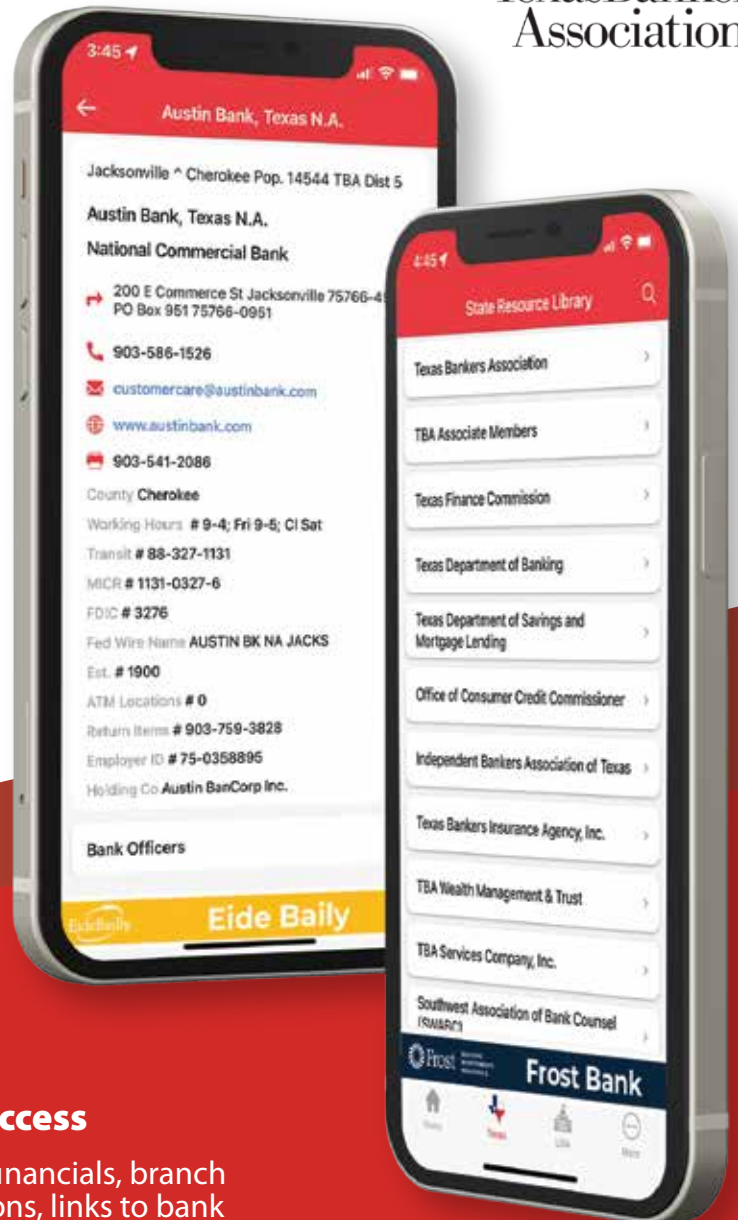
Association

3:45

Austin Bank, Texas N.A.

Jacksonville ^ Cherokee Pop. 14544 TBA Dist 5

Austin Bank, Texas N.A.

National Commercial Bank

200 E Commerce St Jacksonville 75766-4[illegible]
PO Box 951 75766-0951

903-586-1526

customercare@austinbank.com

www.austinbank.com

903-541-2086

County Cherokee

Working Hours # 9-4; Fri 9-5; Cl Sat

Transit # 88-327-1131

MICR # 1131-0327-6

FDIC # 3276

Fed Wire Name AUSTIN BK NA JACKS

Est. # 1900

ATM Locations # 0

Return Items # 903-759-3828

Employer ID # 75-0358895

Holding Co Austin BanCorp Inc.

Bank Officers

EideBailly Eide Baily

4:45

State Resource Library

Texas Bankers Association

TBA Associate Members

Texas Finance Commission

Texas Department of Banking

Texas Department of Savings and Mortgage Lending

Office of Consumer Credit Commissioner

Independent Bankers Association of Texas

Texas Bankers Insurance Agency, Inc.

TBA Wealth Management & Trust

TBA Services Company, Inc.

Southwest Association of Bank Counsel (SWABC)

Frost Frost Bank

Home Texas Lists More

ccess

unancials, branch
ons, links to bank